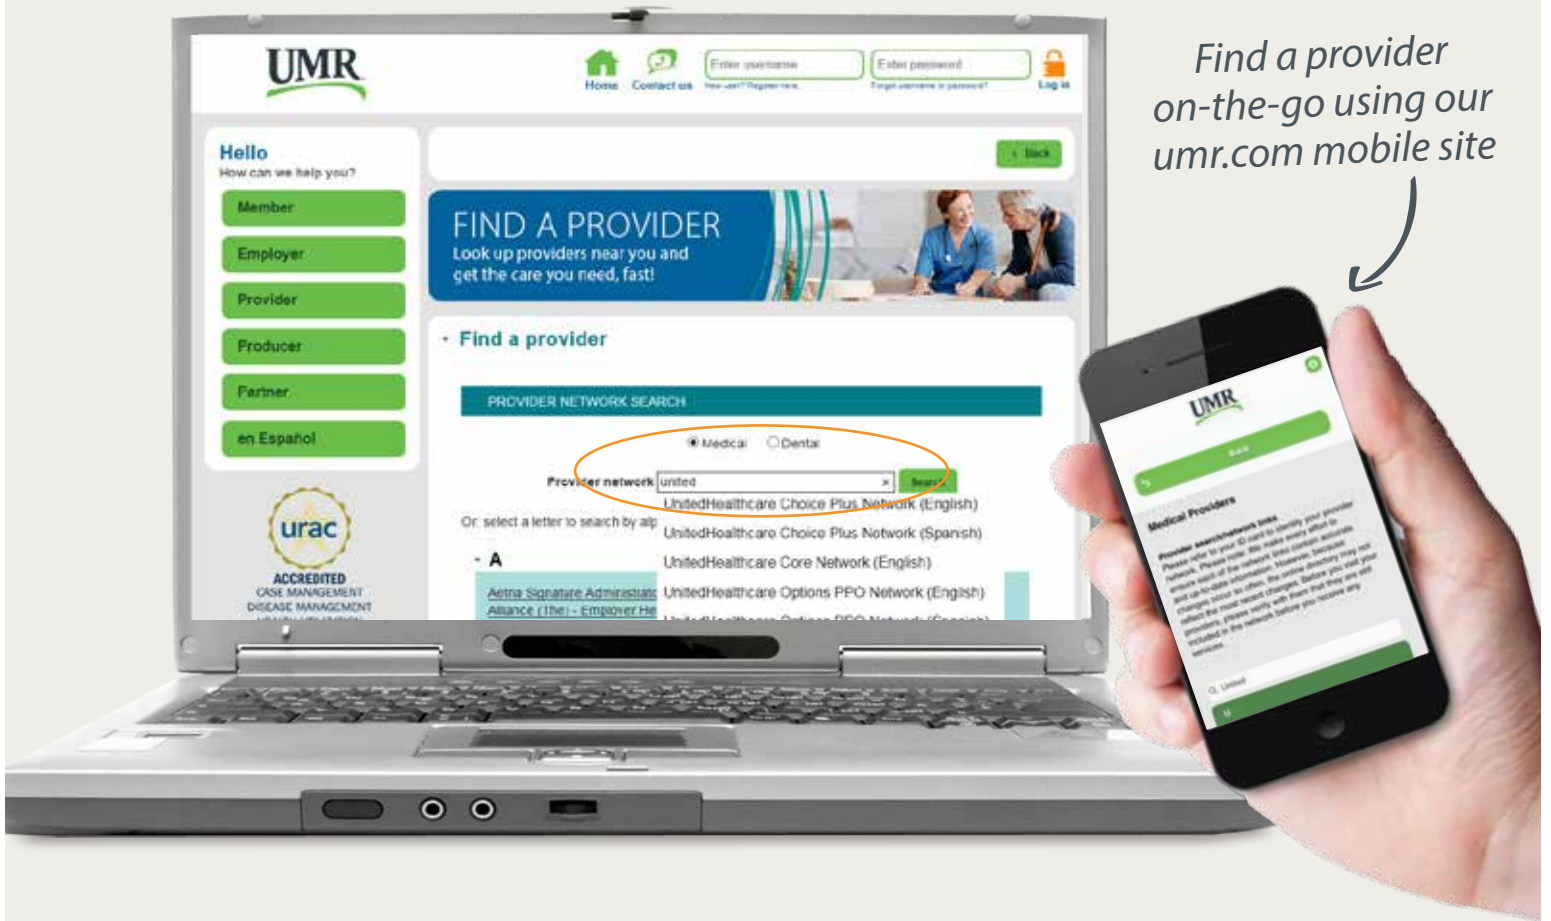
Find a provider on-the-go using our umr.com mobile site

UMR

Home Contact us

Enter username
Enter password
Log in

Hello
How can we help you?

Member
Employer
Provider
Producer
Partner
en Español

urac
ACCREDITED
CASE MANAGEMENT
DISEASE MANAGEMENT

Back

FIND A PROVIDER
Look up providers near you and get the care you need, fast!

Find a provider

PROVIDER NETWORK SEARCH

Medical Dental

Provider network united Search

Or select a letter to search by alp

A

Aetna Signature Administrato
Alliance (The) - Employer He

UnitedHealthcare Choice Plus Network (English)
UnitedHealthcare Choice Plus Network (Spanish)
UnitedHealthcare Core Network (English)
UnitedHealthcare Options PPO Network (English)

UMR

Back

Medical Providers

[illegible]

United